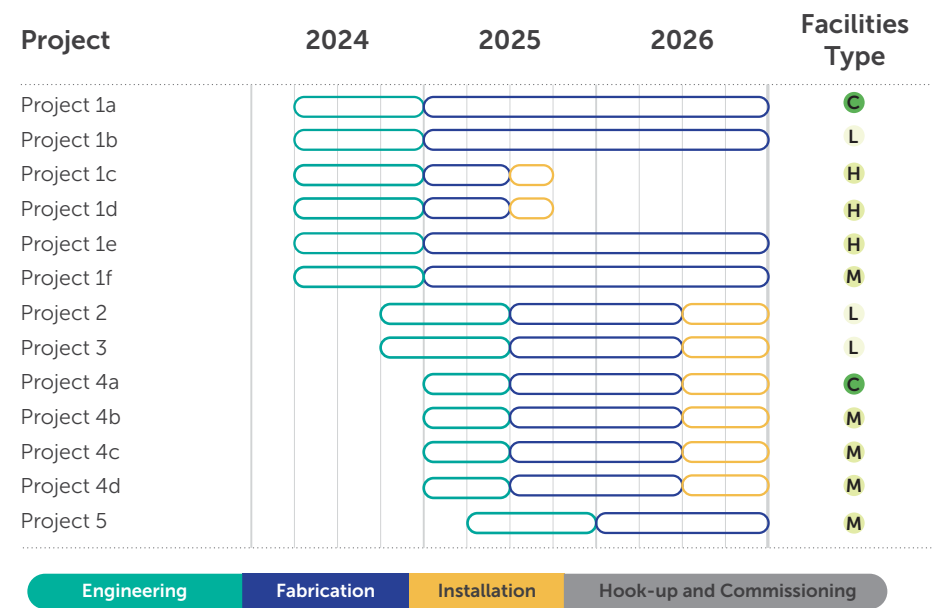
| Project | 2024 | 2025 | 2026 | Facilities Type |
|---|---|---|---|---|
| Project 1a | | | | C |
| Project 1b | | | | L |
| Project 1c | | | | H |
| Project 1d | | | | H |
| Project 1e | | | | H |
| Project 1f | | | | M |
| Project 2 | | | | L |
| Project 3 | | | | L |
| Project 4a | | | | C |
| Project 4b | | | | M |
| Project 4c | | | | M |
| Project 4d | | | | M |
| Project 5 | | | | M |

Engineering Fabrication Installation Hook-up and Commissioning